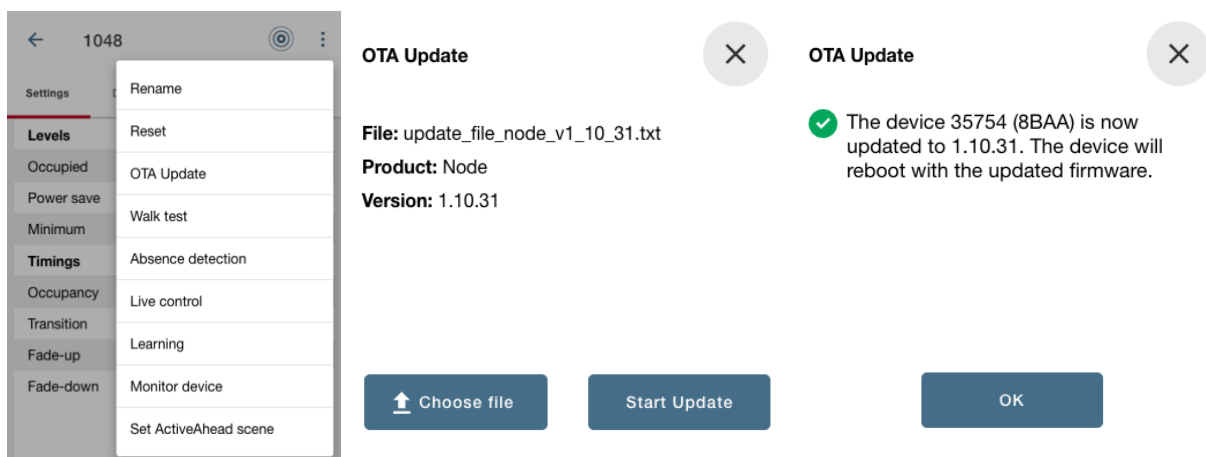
1048

Settings

Levels
Occupied
Power save
Minimum
Timings
Occupancy
Transition
Fade-up
Fade-down

Rename
Reset
OTA Update
Walk test
Absence detection
Live control
Learning
Monitor device
Set ActiveAhead scene

OTA Update

File: update_file_node_v1_10_31.txt
Product: Node
Version: 1.10.31

Choose file
Start Update

OTA Update

The device 35754 (8BAA) is now updated to 1.10.31. The device will reboot with the updated firmware.

OK